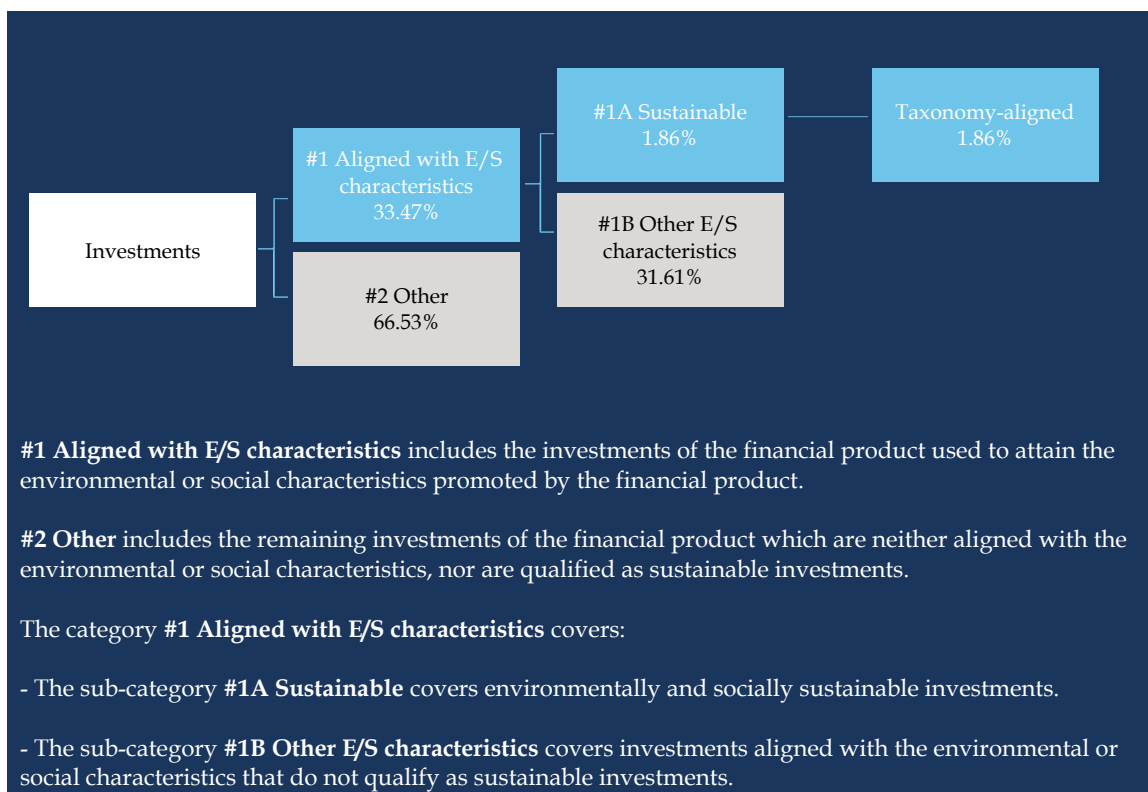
Investments

#1 Aligned with E/S characteristics
33.47%

#2 Other
66.53%

#1A Sustainable
1.86%

#1B Other E/S characteristics
31.61%

Taxonomy-aligned
1.86%

**#1 Aligned with E/S characteristics** includes the investments of the financial product used to attain the environmental or social characteristics promoted by the financial product.

**#2 Other** includes the remaining investments of the financial product which are neither aligned with the environmental or social characteristics, nor are qualified as sustainable investments.

The category **#1 Aligned with E/S characteristics** covers:

- The sub-category **#1A Sustainable** covers environmentally and socially sustainable investments.

- The sub-category **#1B Other E/S characteristics** covers investments aligned with the environmental or social characteristics that do not qualify as sustainable investments.